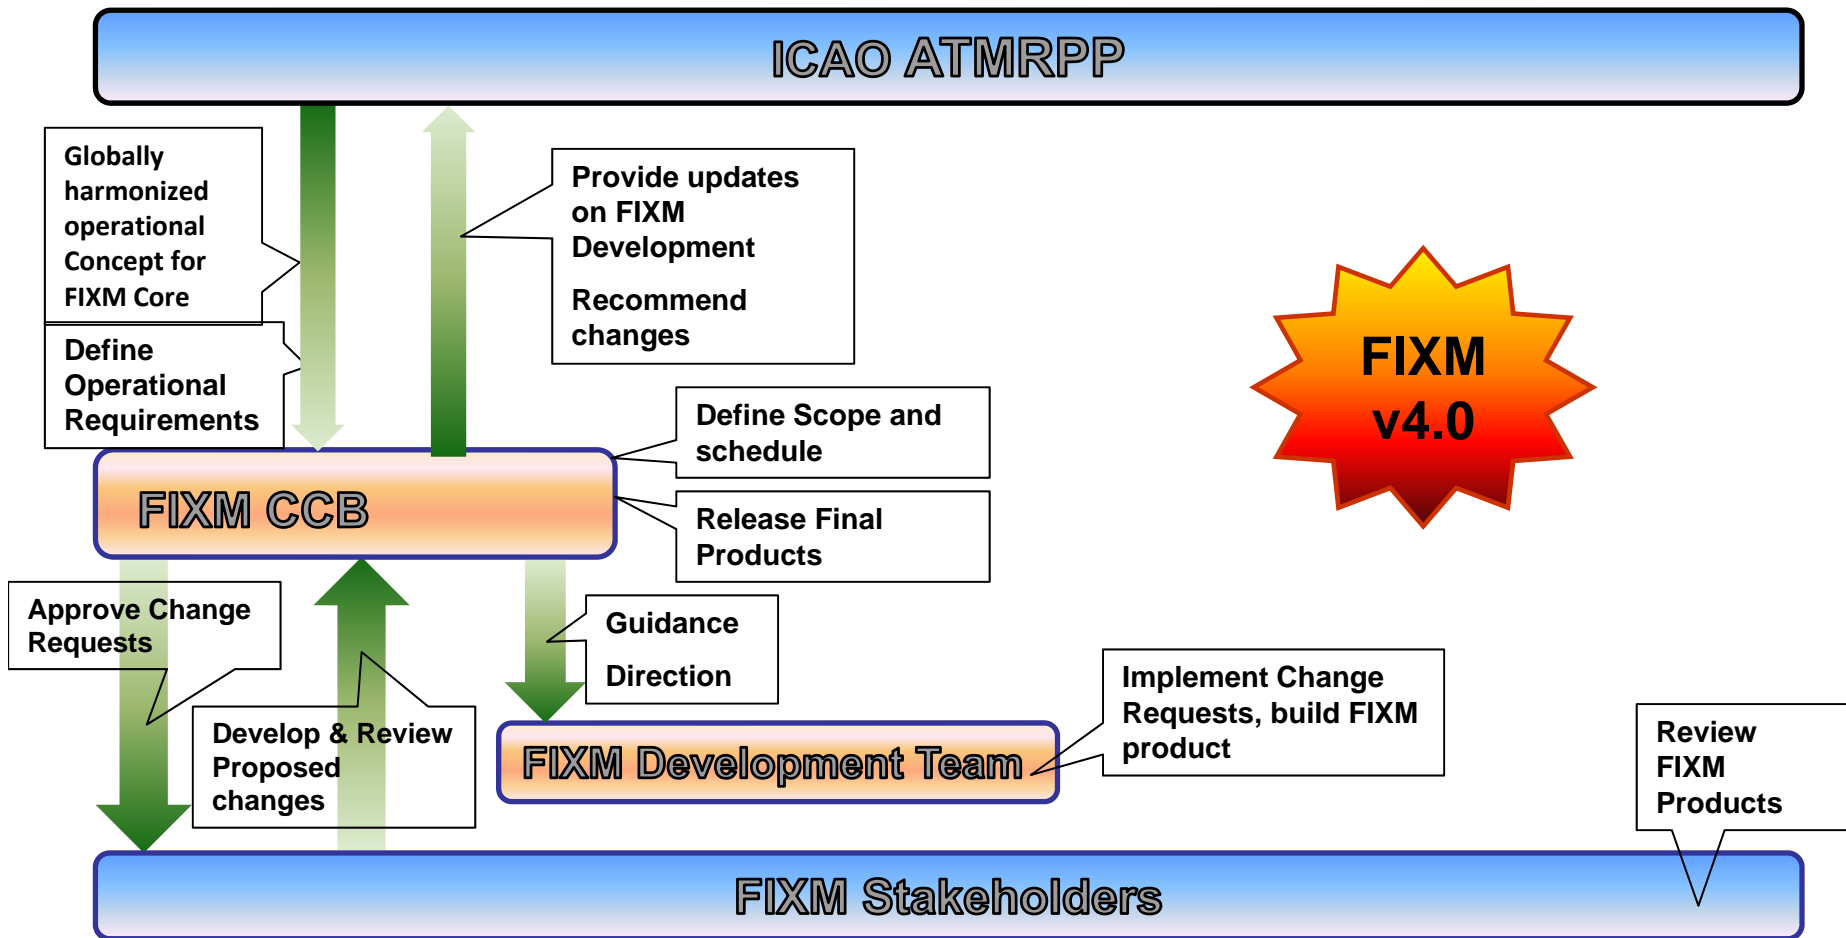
ICAO ATMRPP

Globally harmonized operational Concept for FIXM Core

Define Operational Requirements

Provide updates on FIXM Development

Recommend changes

FIXM v4.0

Define Scope and schedule

FIXM CCB

Release Final Products

Approve Change Requests

Guidance

Direction

Implement Change Requests, build FIXM product

Develop & Review Proposed changes

FIXM Development Team

Review FIXM Products

FIXM Stakeholders